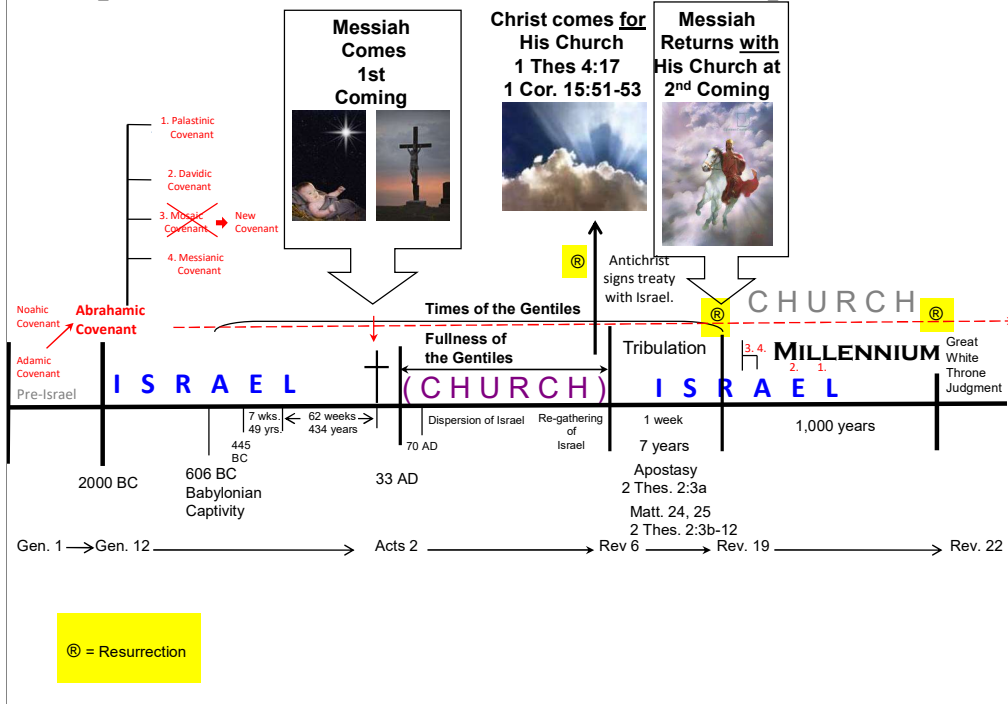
Messiah Comes 1st Coming

Christ comes for His Church
1 Thes 4:17
1 Cor. 15:51-53

Messiah Returns with His Church at 2nd Coming

1. Palastinic Covenant

2. Davidic Covenant

3. Mosaic Covenant → New Covenant

4. Messianic Covenant

® Antichrist signs treaty with Israel.

®  CHURCH  ®

Noahic Covenant

Abrahamic Covenant

Adamic Covenant

Times of the Gentiles

Fullness of the Gentiles

Tribulation

3. 4. MILLENNIUM 2. 1.

Great White Throne Judgment

Pre-Israel

I S R A E L

(CHURCH)

I S R A E L

7 wks. 49 yrs.

62 weeks 434 years

Dispersion of Israel

Re-gathering of Israel

1 week

1,000 years

445 BC

70 AD

7 years

2000 BC

606 BC Babylonian Captivity

33 AD

Apostasy
2 Thes. 2:3a

Matt. 24, 25
2 Thes. 2:3b-12

Gen. 1 → Gen. 12 → Acts 2 → Rev 6 → Rev. 19 → Rev. 22

® = Resurrection